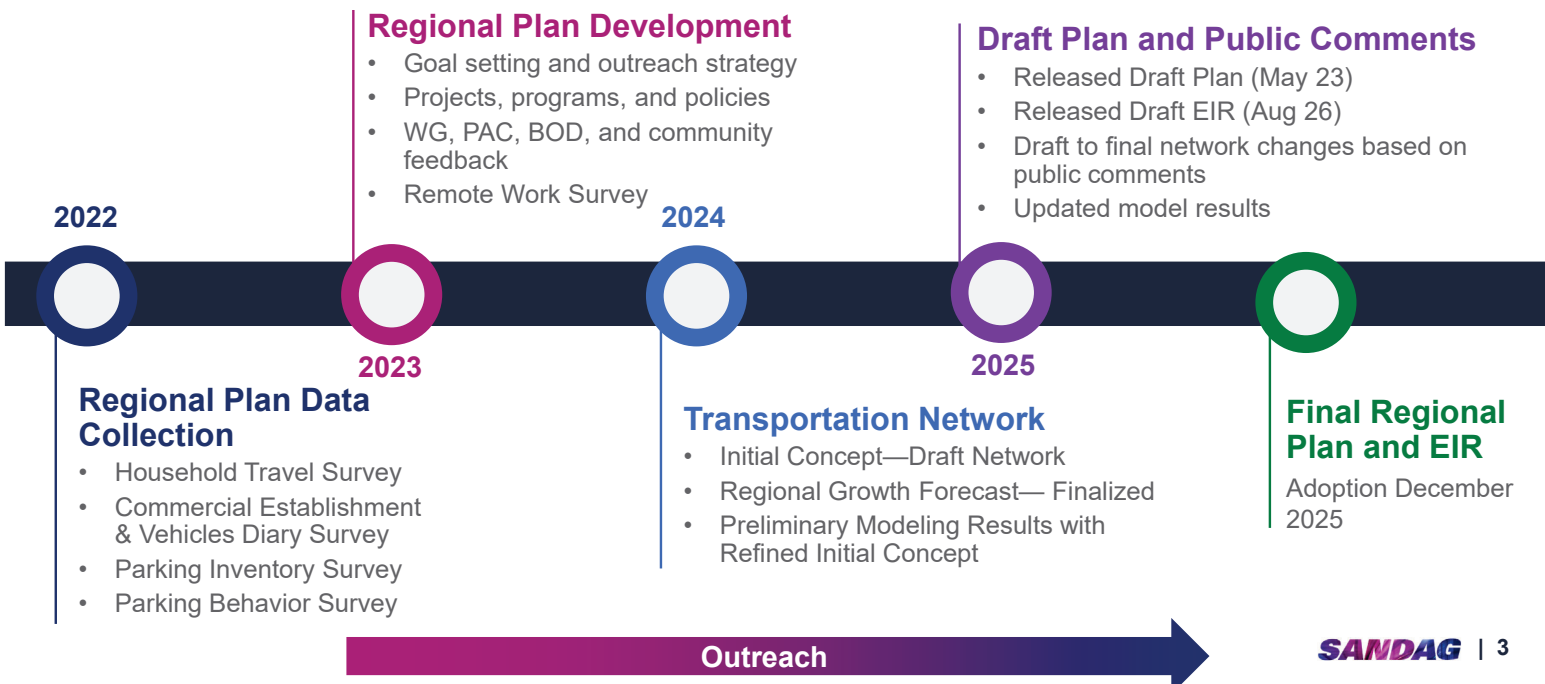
Regional Plan Development

- Goal setting and outreach strategy
- Projects, programs, and policies
- WG, PAC, BOD, and community feedback
- Remote Work Survey

Draft Plan and Public Comments

- Released Draft Plan (May 23)
- Released Draft EIR (Aug 26)
- Draft to final network changes based on public comments
- Updated model results

2022

2023

2024

2025

Regional Plan Data Collection

- Household Travel Survey
- Commercial Establishment & Vehicles Diary Survey
- Parking Inventory Survey
- Parking Behavior Survey

Transportation Network

- Initial Concept—Draft Network
- Regional Growth Forecast— Finalized
- Preliminary Modeling Results with Refined Initial Concept

Final Regional Plan and EIR

Adoption December 2025

Outreach

SANDAG | 3